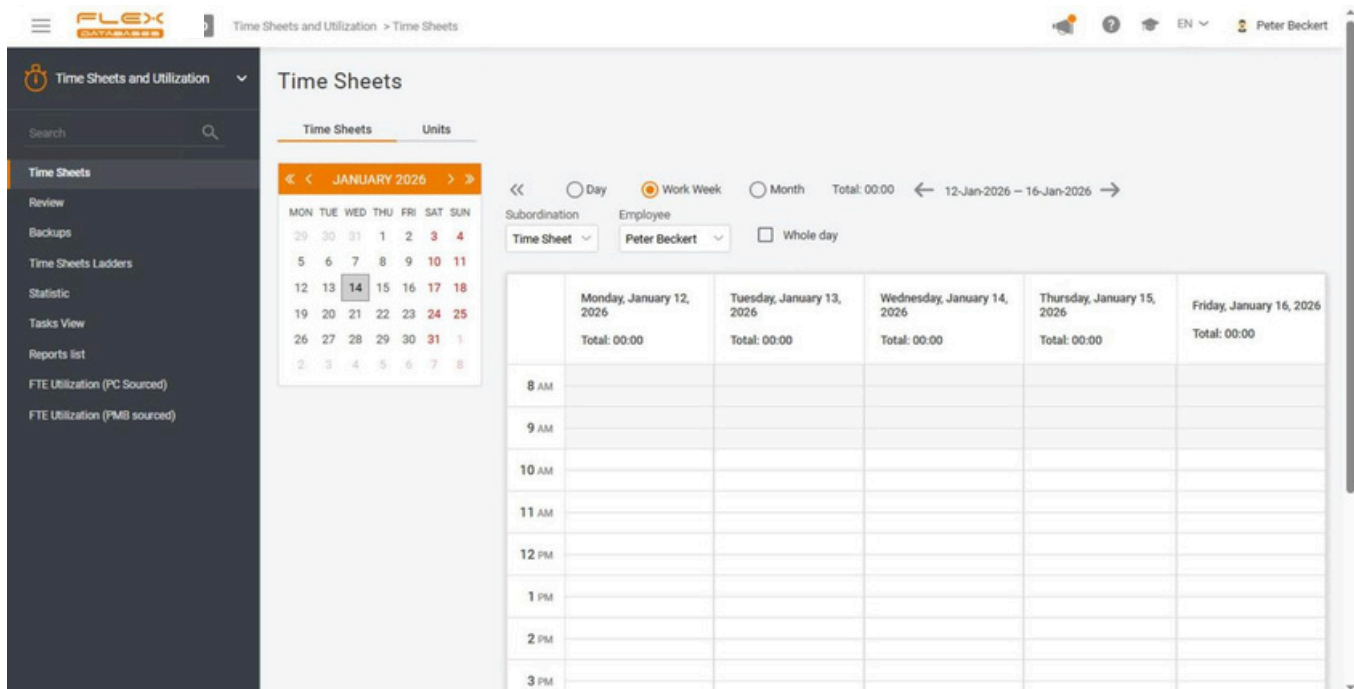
FLEX DATABASES

Time Sheets and Utilization > Time Sheets

EN

Peter Beckert

Time Sheets and Utilization

Search

Time Sheets
Review
Backups
Time Sheets Ladders
Statistic
Tasks View
Reports list
FTE Utilization (PC Sourced)
FTE Utilization (PMB sourced)

Time Sheets

Time Sheets | Units

JANUARY 2026

| MON | TUE | WED | THU | FRI | SAT | SUN |
|---|---|---|---|---|---|---|
| 29 | 30 | 31 | 1 | 2 | 3 | 4 |
| 5 | 6 | 7 | 8 | 9 | 10 | 11 |
| 12 | 13 | 14 | 15 | 16 | 17 | 18 |
| 19 | 20 | 21 | 22 | 23 | 24 | 25 |
| 26 | 27 | 28 | 29 | 30 | 31 | 1 |
| 2 | 3 | 4 | 5 | 6 | 7 | 8 |

<< Day Work Week Month Total: 00:00 12-Jan-2026 – 16-Jan-2026

Subordination
Time Sheet

Employee
Peter Beckert

Whole day

| | Monday, January 12, 2026 Total: 00:00 | Tuesday, January 13, 2026 Total: 00:00 | Wednesday, January 14, 2026 Total: 00:00 | Thursday, January 15, 2026 Total: 00:00 | Friday, January 16, 2026 Total: 00:00 |
|---|---|---|---|---|---|
| 8 AM | | | | | |
| 9 AM | | | | | |
| 10 AM | | | | | |
| 11 AM | | | | | |
| 12 PM | | | | | |
| 1 PM | | | | | |
| 2 PM | | | | | |
| 3 PM | | | | | |